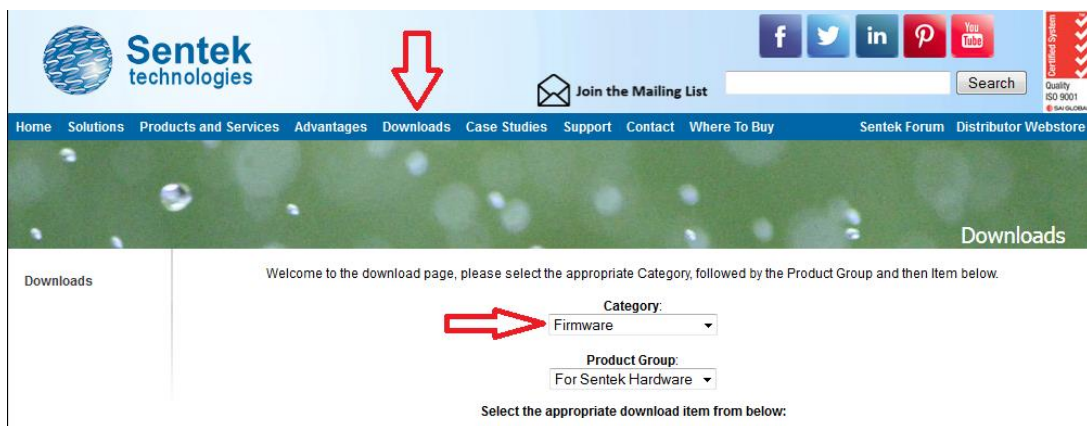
Sentek technologies

You Tube

Certified System
Quality ISO 9001
SAI GLOBAL

Join the Mailing List

Search

Home Solutions Products and Services Advantages Downloads Case Studies Support Contact Where To Buy Sentek Forum Distributor Webstore

Downloads

Downloads

Welcome to the download page, please select the appropriate Category, followed by the Product Group and then Item below.

Category:
Firmware

Product Group:
For Sentek Hardware

Select the appropriate download item from below: